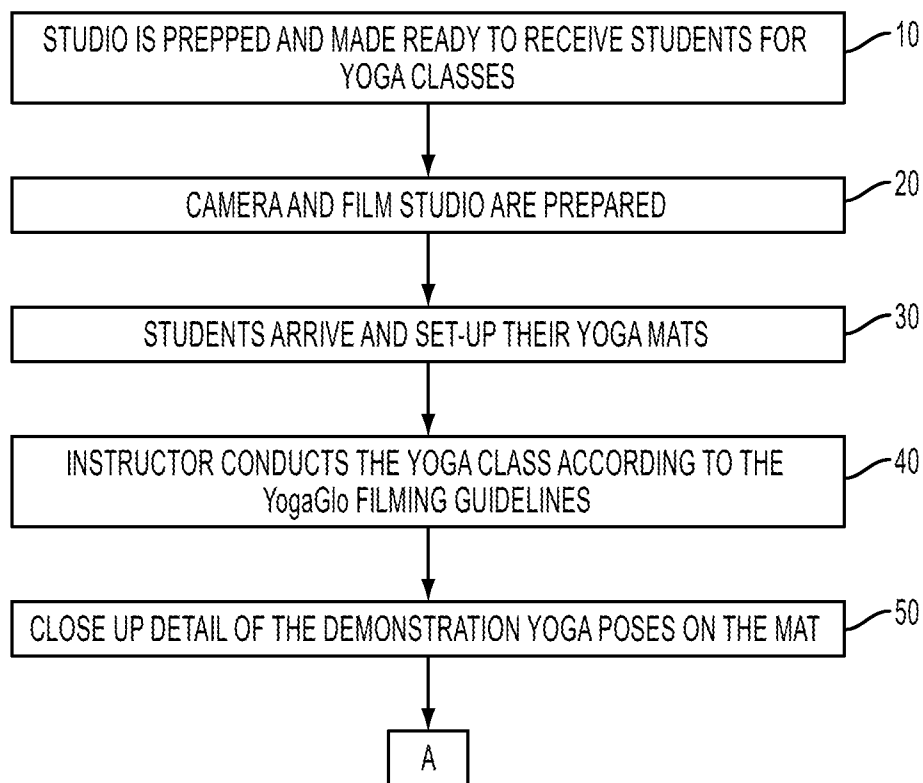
STUDIO IS PREPPED AND MADE READY TO RECEIVE STUDENTS FOR YOGA CLASSES

10

CAMERA AND FILM STUDIO ARE PREPARED

20

STUDENTS ARRIVE AND SET-UP THEIR YOGA MATS

30

INSTRUCTOR CONDUCTS THE YOGA CLASS ACCORDING TO THE YogaGlo FILMING GUIDELINES

40

CLOSE UP DETAIL OF THE DEMONSTRATION YOGA POSES ON THE MAT

50

A